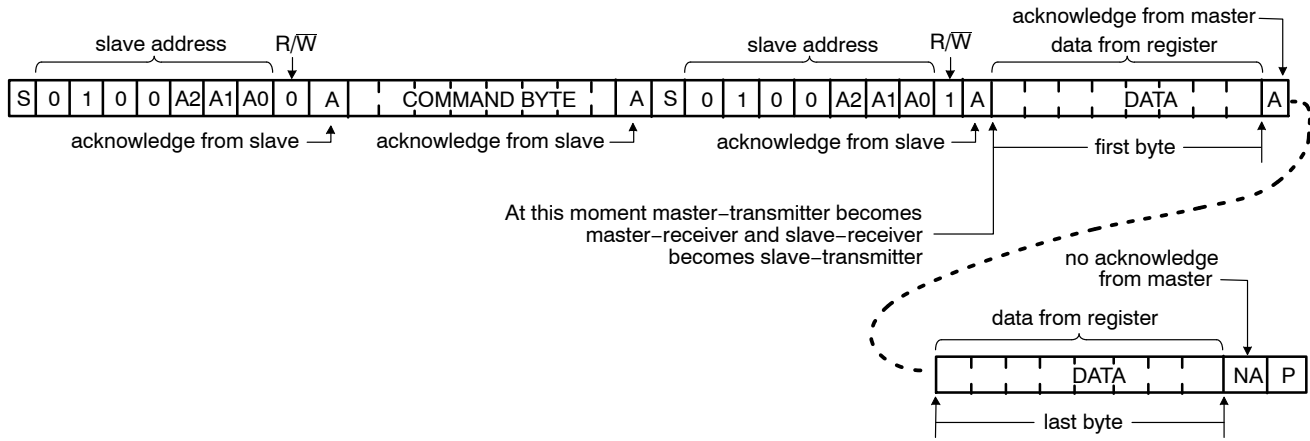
slave address

R/$\overline{W}$

slave address

R/$\overline{W}$

acknowledge from master

data from register

| S | 0 | 1 | 0 | 0 | A2 | A1 | A0 | 0 | A | COMMAND BYTE | A | S | 0 | 1 | 0 | 0 | A2 | A1 | A0 | 1 | A | DATA | A |
|---|---|---|---|---|---|---|---|---|---|---|---|---|---|---|---|---|---|---|---|---|---|---|---|

acknowledge from slave

acknowledge from slave

acknowledge from slave

first byte

At this moment master−transmitter becomes master−receiver and slave−receiver becomes slave−transmitter

no acknowledge from master

data from register

| DATA | NA | P |
|---|---|---|

last byte